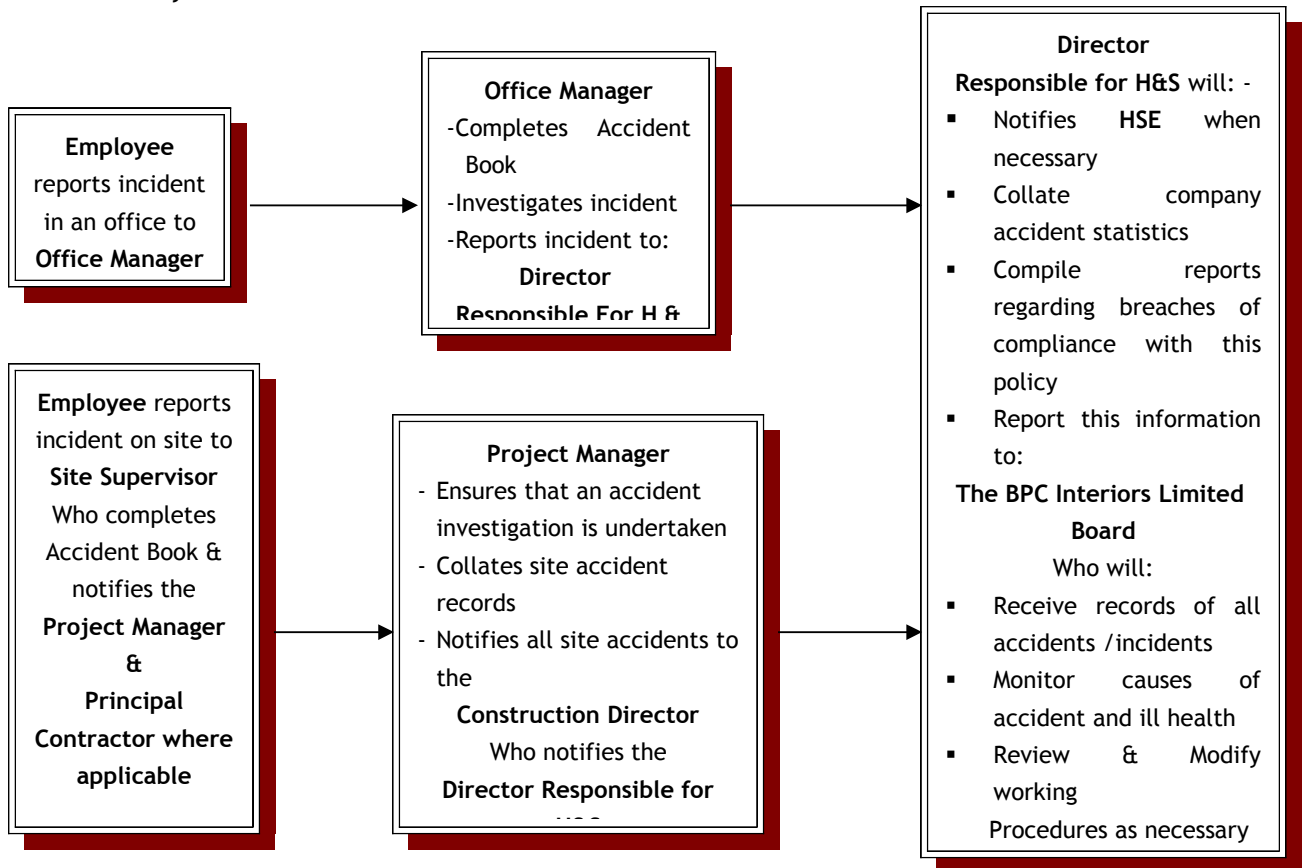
**Employee** reports incident in an office to **Office Manager**

**Office Manager**
-Completes Accident Book
-Investigates incident
-Reports incident to:
**Director Responsible For H & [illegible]**

**Director Responsible for H&S** will: -
- Notifies **HSE** when necessary
- Collate company accident statistics
- Compile reports regarding breaches of compliance with this policy
- Report this information to:

**The BPC Interiors Limited Board**
Who will:
- Receive records of all accidents /incidents
- Monitor causes of accident and ill health
- Review & Modify working Procedures as necessary

**Employee** reports incident on site to **Site Supervisor** Who completes Accident Book & notifies the **Project Manager & Principal Contractor where applicable**

**Project Manager**
- Ensures that an accident investigation is undertaken
- Collates site accident records
- Notifies all site accidents to the **Construction Director** Who notifies the **Director Responsible for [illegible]**